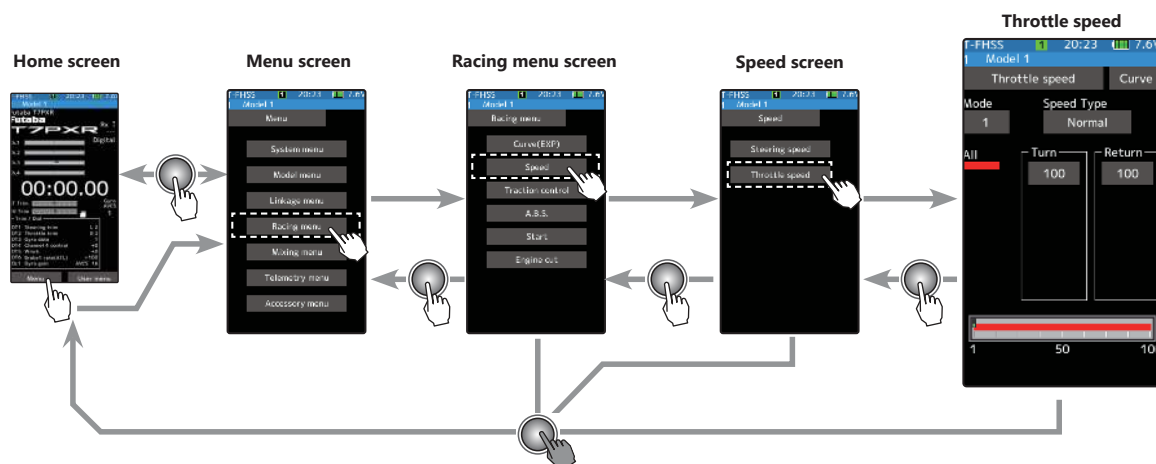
Throttle speed

Home screen

Menu screen

Racing menu screen

Speed screen

T-FHSS 1 20:23 7.6
Model 1
T7PXR
Futaba
T7PXR
Rx 1
Digital
ST
TH
CH3
CH4
00:00.00
Menu
User menu

T-FHSS 1 20:23 7.6
Model 1
Menu
System menu
Model menu
Linkage menu
Racing menu
Mixing menu
Telemetry menu
Accessory menu

T-FHSS 1 20:23 7.6
Model 1
Racing menu
Curve(EXP)
Speed
Traction control
A.B.S.
Start
Engine cut

T-FHSS 1 20:23 7.6
Model 1
Speed
Steering speed
Throttle speed

T-FHSS 1 20:23 7.6
1 Model 1
Throttle speed
Curve
Mode
1
Speed Type
Normal
All
Turn
100
Return
100
1
50
10